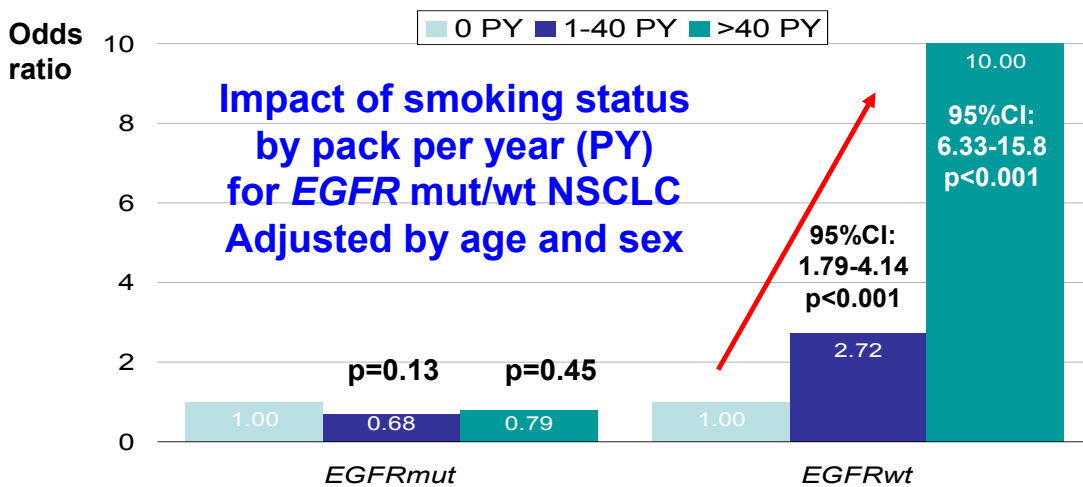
0 PY 1-40 PY >40 PY

Odds ratio

Impact of smoking status by pack per year (PY) for *EGFR* mut/wt NSCLC Adjusted by age and sex

10
8
6
4
2
0

10.00

95%CI: 6.33-15.8 p<0.001

95%CI: 1.79-4.14 p<0.001

2.72

p=0.13

p=0.45

1.00

0.68

0.79

1.00

*EGFRmut*

*EGFRwt*